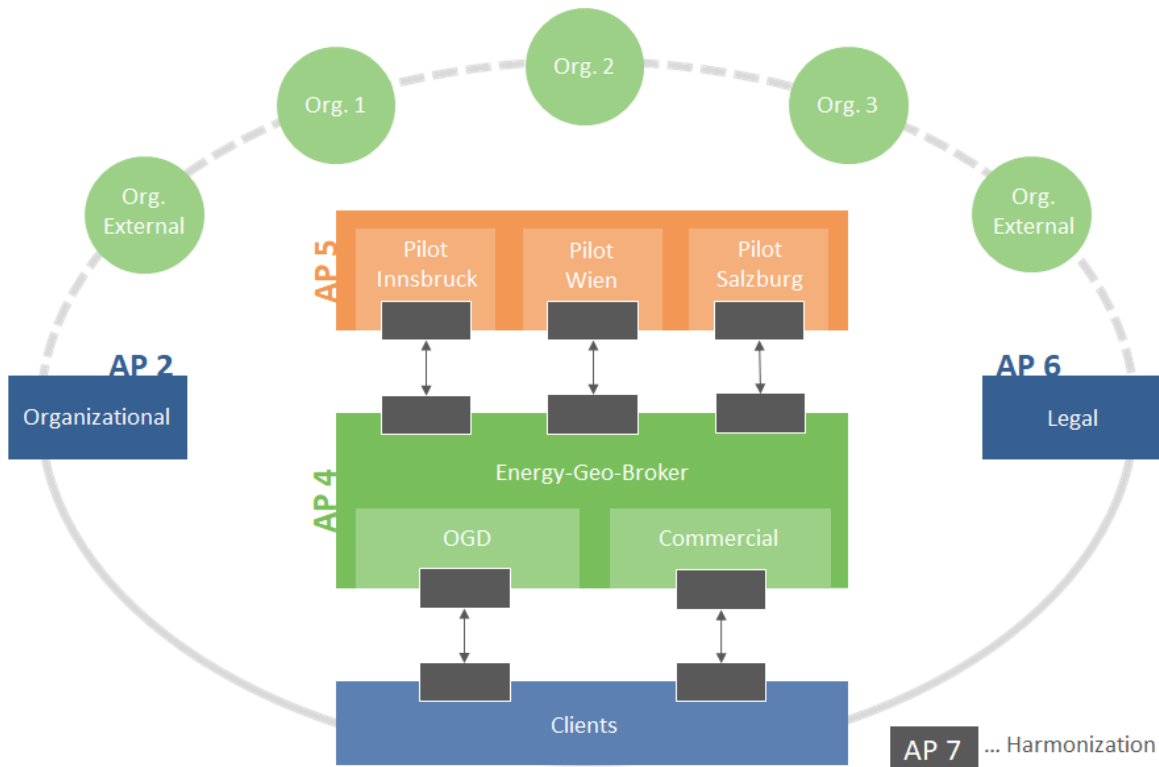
Org. 2

Org. 1

Org. 3

Org. External

Org. External

AP 5

Pilot Innsbruck

Pilot Wien

Pilot Salzburg

AP 2

Organizational

AP 6

Legal

AP 4

Energy-Geo-Broker

OGD

Commercial

Clients

AP 7 ... Harmonization